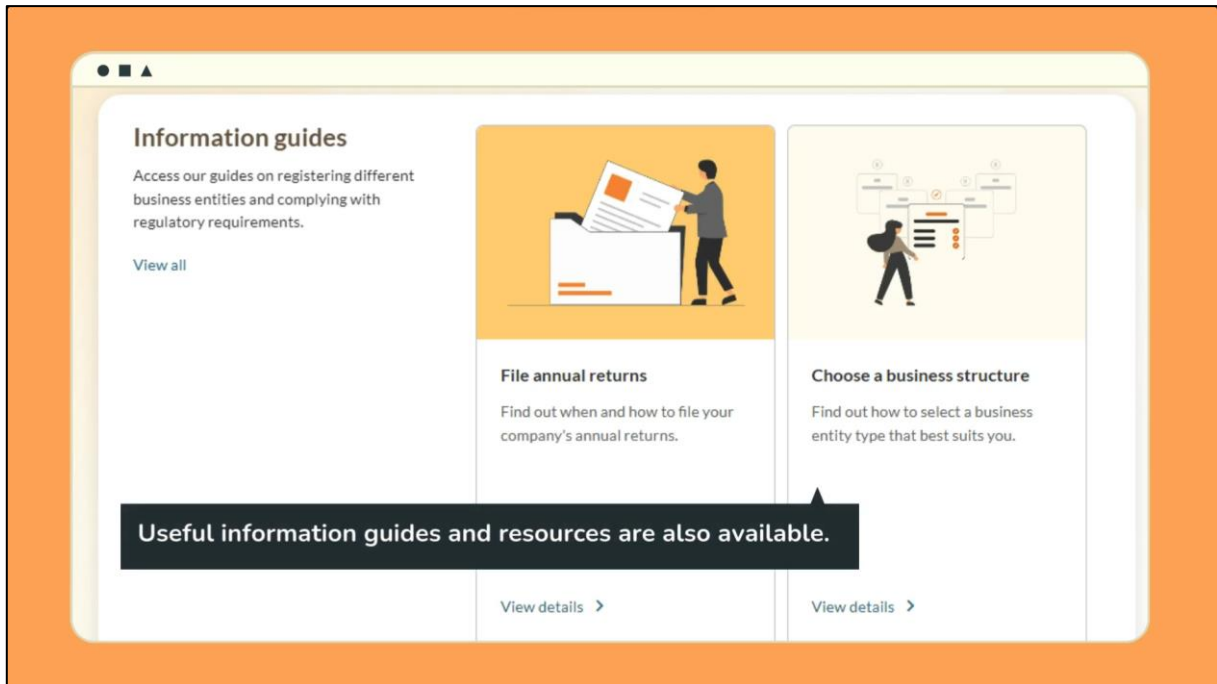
Information guides

Access our guides on registering different business entities and complying with regulatory requirements.

View all

File annual returns

Find out when and how to file your company's annual returns.

View details >

Choose a business structure

Find out how to select a business entity type that best suits you.

View details >

Useful information guides and resources are also available.